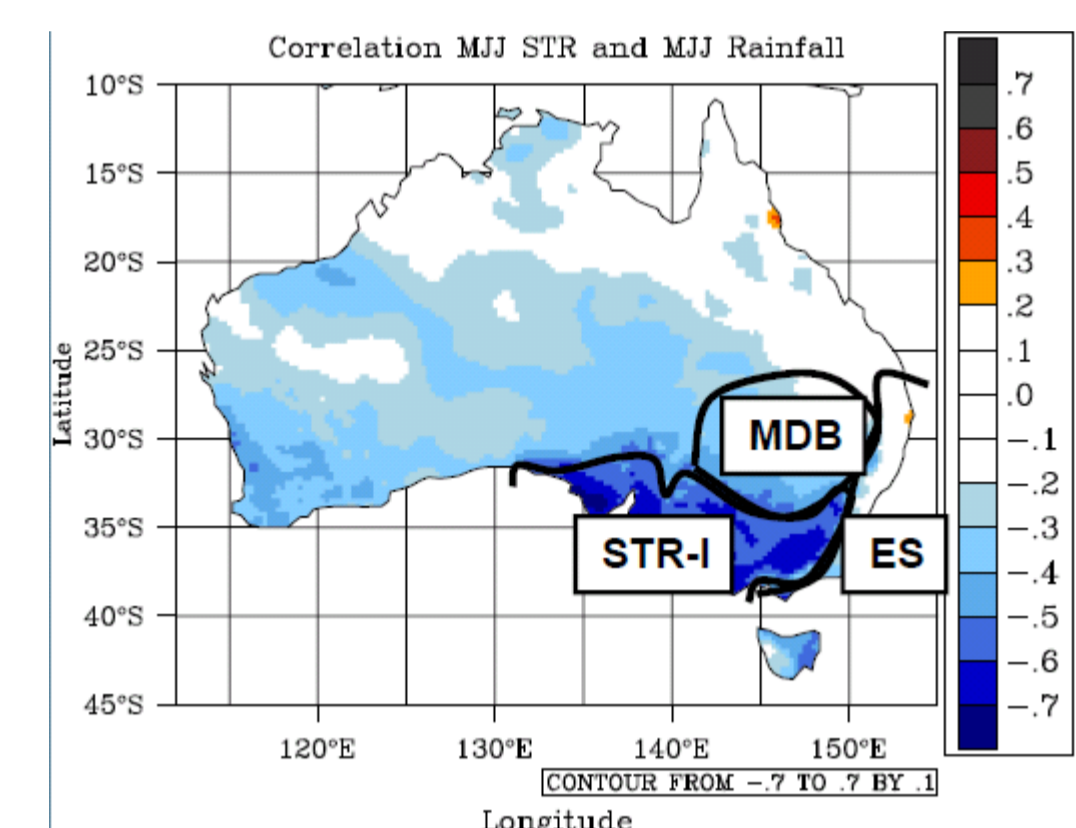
Correlation MJJ STR and MJJ Rainfall

10°S
15°S
20°S
25°S
30°S
35°S
40°S
45°S

Latitude

120°E 130°E 140°E 150°E

Longitude

MDB
STR-I
ES

.7
.6
.5
.4
.3
.2
.1
.0
−.1
−.2
−.3
−.4
−.5
−.6
−.7

CONTOUR FROM −.7 TO .7 BY .1